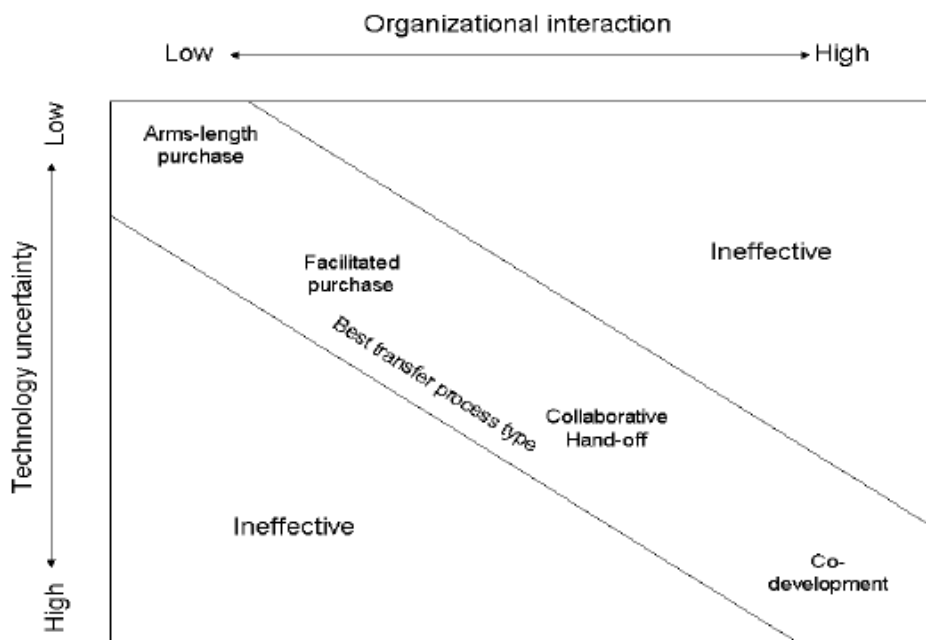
Organizational interaction

Low

High

Low

Technology uncertainty

High

Arms-length purchase

Facilitated purchase

Best transfer process type

Collaborative Hand-off

Ineffective

Ineffective

Co-development